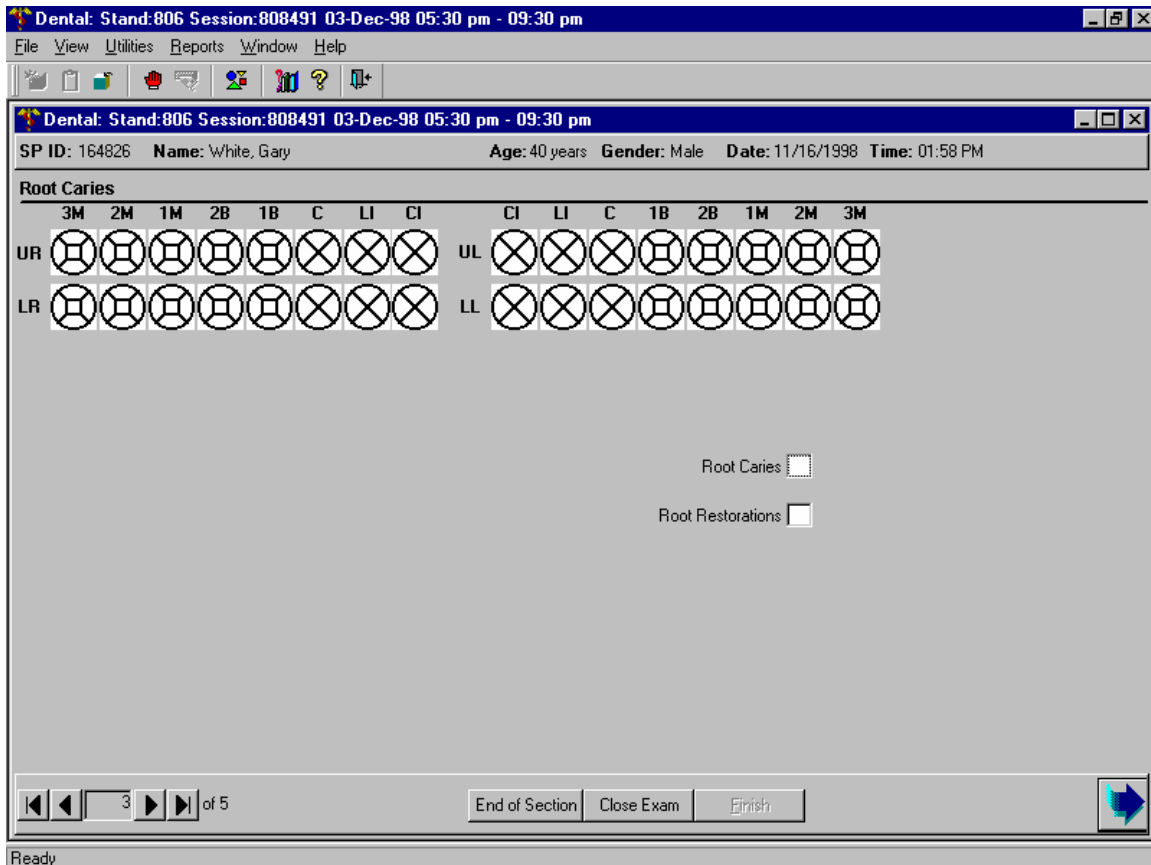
Dental: Stand:806 Session:808491 03-Dec-98 05:30 pm - 09:30 pm

File View Utilities Reports Window Help

Dental: Stand:806 Session:808491 03-Dec-98 05:30 pm - 09:30 pm

SP ID: 164826 Name: White, Gary Age: 40 years Gender: Male Date: 11/16/1998 Time: 01:58 PM

Root Caries

| | 3M | 2M | 1M | 2B | 1B | C | LI | CI | | CI | LI | C | 1B | 2B | 1M | 2M | 3M |
|---|---|---|---|---|---|---|---|---|---|---|---|---|---|---|---|---|---|
| UR | | | | | | | | | UL | | | | | | | | |
| LR | | | | | | | | | LL | | | | | | | | |

Root Caries

Root Restorations

3 of 5

End of Section Close Exam Finish

Ready